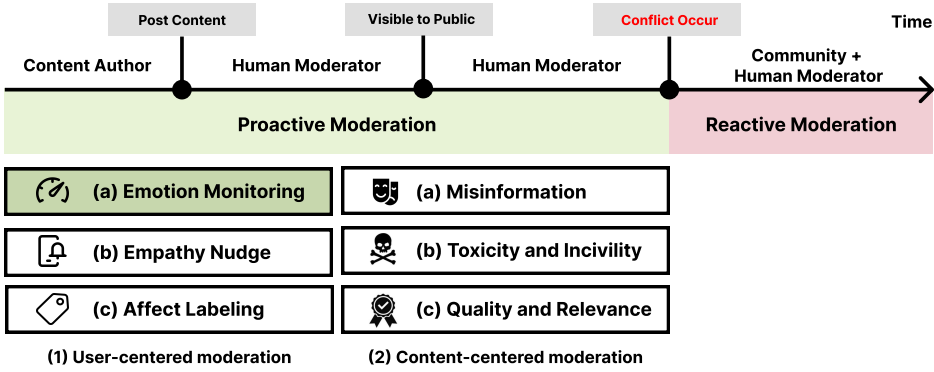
Post Content
Visible to Public
Conflict Occur
Time

Content Author
Human Moderator
Human Moderator
Community + Human Moderator

Proactive Moderation
Reactive Moderation

(a) Emotion Monitoring
(b) Empathy Nudge
(c) Affect Labeling
(1) User-centered moderation

(a) Misinformation
(b) Toxicity and Incivility
(c) Quality and Relevance
(2) Content-centered moderation